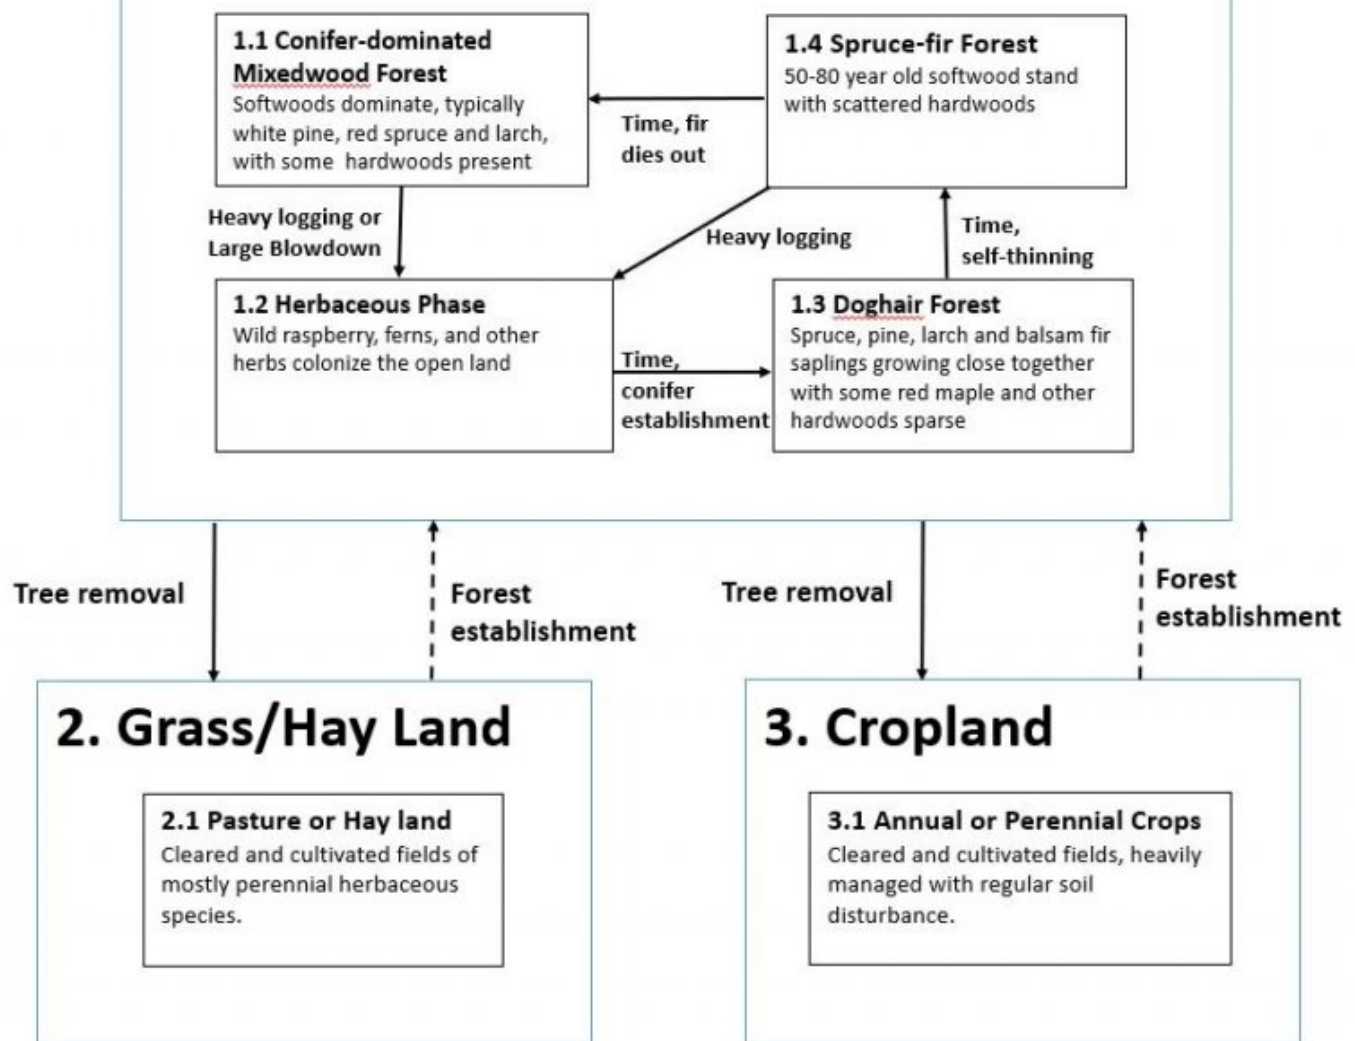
1.1 Conifer-dominated Mixedwood Forest
Softwoods dominate, typically white pine, red spruce and larch, with some hardwoods present

Time, fir dies out

1.4 Spruce-fir Forest
50-80 year old softwood stand with scattered hardwoods

Heavy logging or Large Blowdown

Heavy logging

Time, self-thinning

1.2 Herbaceous Phase
Wild raspberry, ferns, and other herbs colonize the open land

Time, conifer establishment

1.3 Doghair Forest
Spruce, pine, larch and balsam fir saplings growing close together with some red maple and other hardwoods sparse

Tree removal

Forest establishment

Tree removal

Forest establishment

2. Grass/Hay Land

2.1 Pasture or Hay land
Cleared and cultivated fields of mostly perennial herbaceous species.

3. Cropland

3.1 Annual or Perennial Crops
Cleared and cultivated fields, heavily managed with regular soil disturbance.